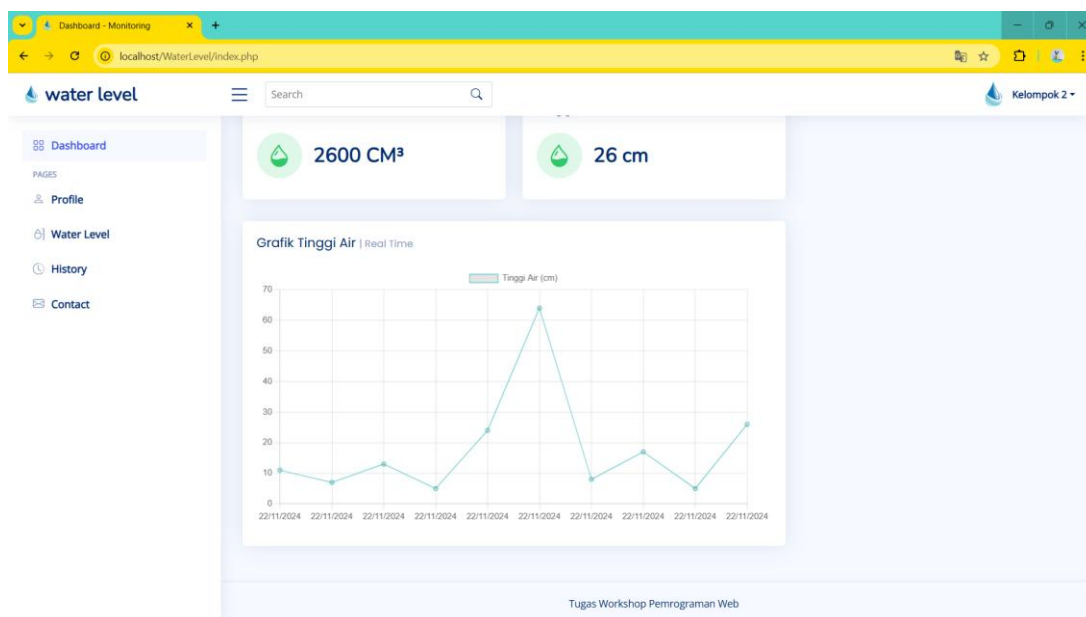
Dashboard - Monitoring
localhost/WaterLevel/index.php

water level
Search
Kelompok 2

Dashboard
PAGES
Profile
Water Level
History
Contact

2600 CM³
26 cm

Grafik Tinggi Air | Real Time

Tinggi Air (cm)

70
60
50
40
30
20
10
0

22/11/2024 22/11/2024 22/11/2024 22/11/2024 22/11/2024 22/11/2024 22/11/2024 22/11/2024 22/11/2024 22/11/2024

Tugas Workshop Pemrograman Web